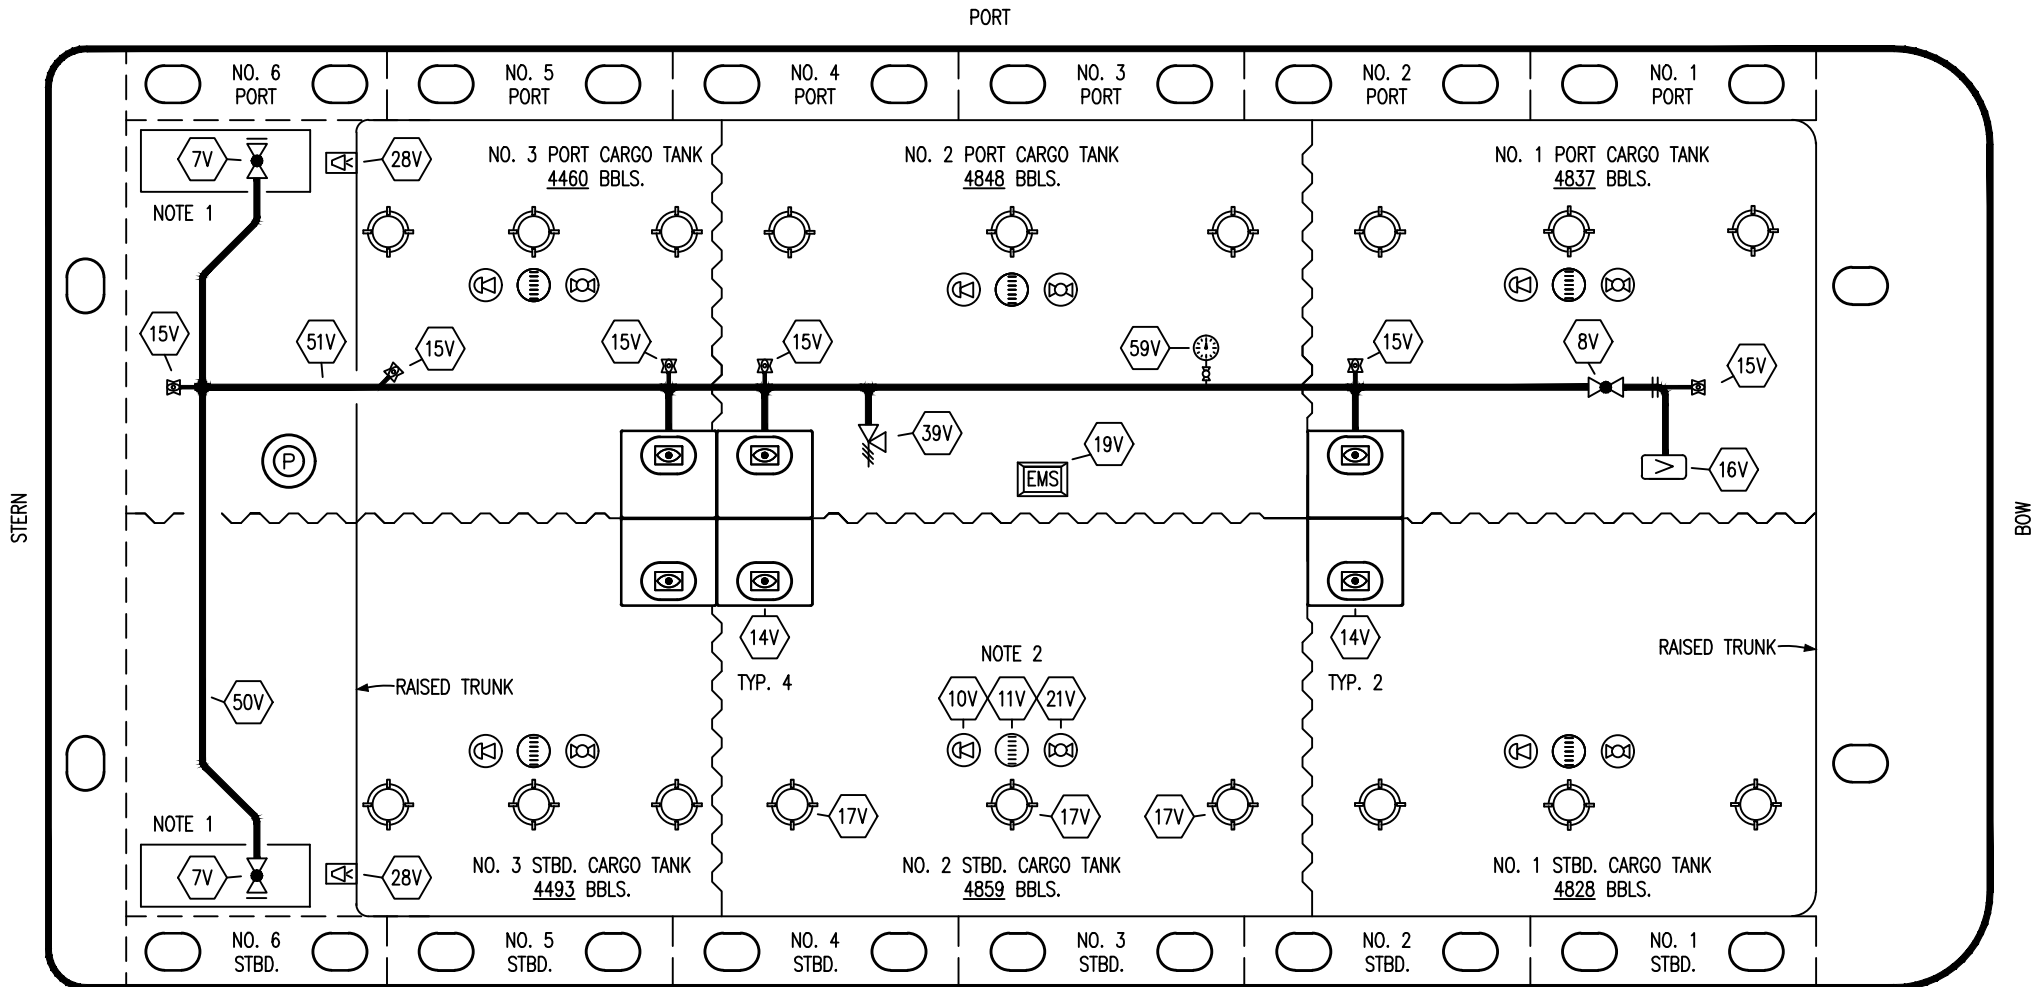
PORT

NO. 6 PORT
NO. 5 PORT
NO. 4 PORT
NO. 3 PORT
NO. 2 PORT
NO. 1 PORT

7V
NOTE 1
28V
NO. 3 PORT CARGO TANK
4460 BBLS.
NO. 2 PORT CARGO TANK
4848 BBLS.
NO. 1 PORT CARGO TANK
4837 BBLS.

15V
51V
15V
15V
15V
59V
15V
8V
15V

P
39V
EMS
19V
16V

STERN
BOW

14V
TYP. 4
NOTE 2
10V 11V 21V
14V
TYP. 2
RAISED TRUNK
50V
RAISED TRUNK

17V
17V
17V

NOTE 1
7V
28V
NO. 3 STBD. CARGO TANK
4493 BBLS.
NO. 2 STBD. CARGO TANK
4859 BBLS.
NO. 1 STBD. CARGO TANK
4828 BBLS.

NO. 6 STBD.
NO. 5 STBD.
NO. 4 STBD.
NO. 3 STBD.
NO. 2 STBD.
NO. 1 STBD.